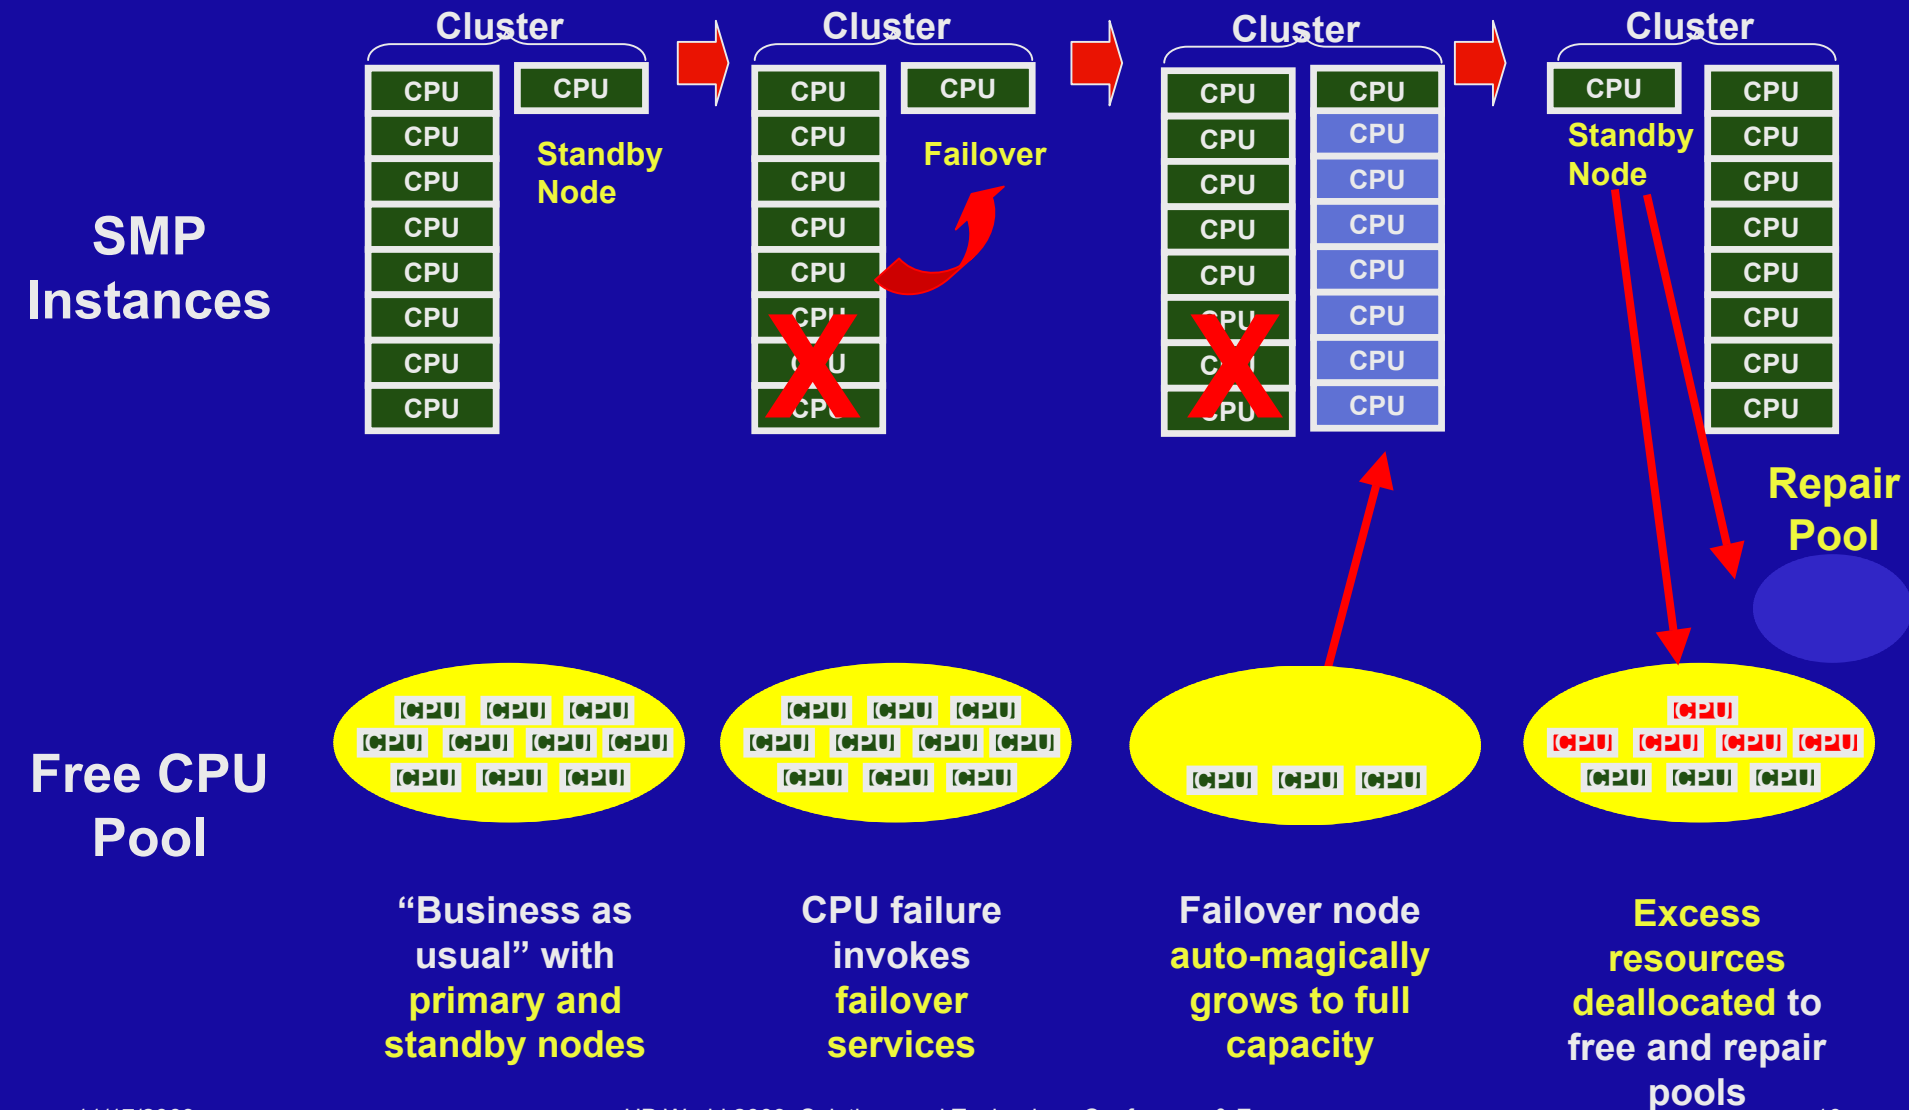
SMP Instances

Cluster

CPU
CPU
CPU
CPU
CPU
CPU
CPU
CPU

CPU

Standby Node

Cluster

CPU
CPU
CPU
CPU
CPU
CPU
CPU
CPU

CPU

Failover

X

Cluster

CPU
CPU
CPU
CPU
CPU
CPU
CPU
CPU

CPU
CPU
CPU
CPU
CPU
CPU
CPU
CPU

X

Cluster

CPU

Standby Node

CPU
CPU
CPU
CPU
CPU
CPU
CPU
CPU

Repair Pool

Free CPU Pool

CPU CPU CPU
CPU CPU CPU CPU
CPU CPU CPU

CPU CPU CPU
CPU CPU CPU CPU
CPU CPU CPU

CPU CPU CPU

CPU
CPU CPU CPU CPU
CPU CPU CPU

“Business as usual” with primary and standby nodes

CPU failure invokes failover services

Failover node auto-magically grows to full capacity

Excess resources deallocated to free and repair pools